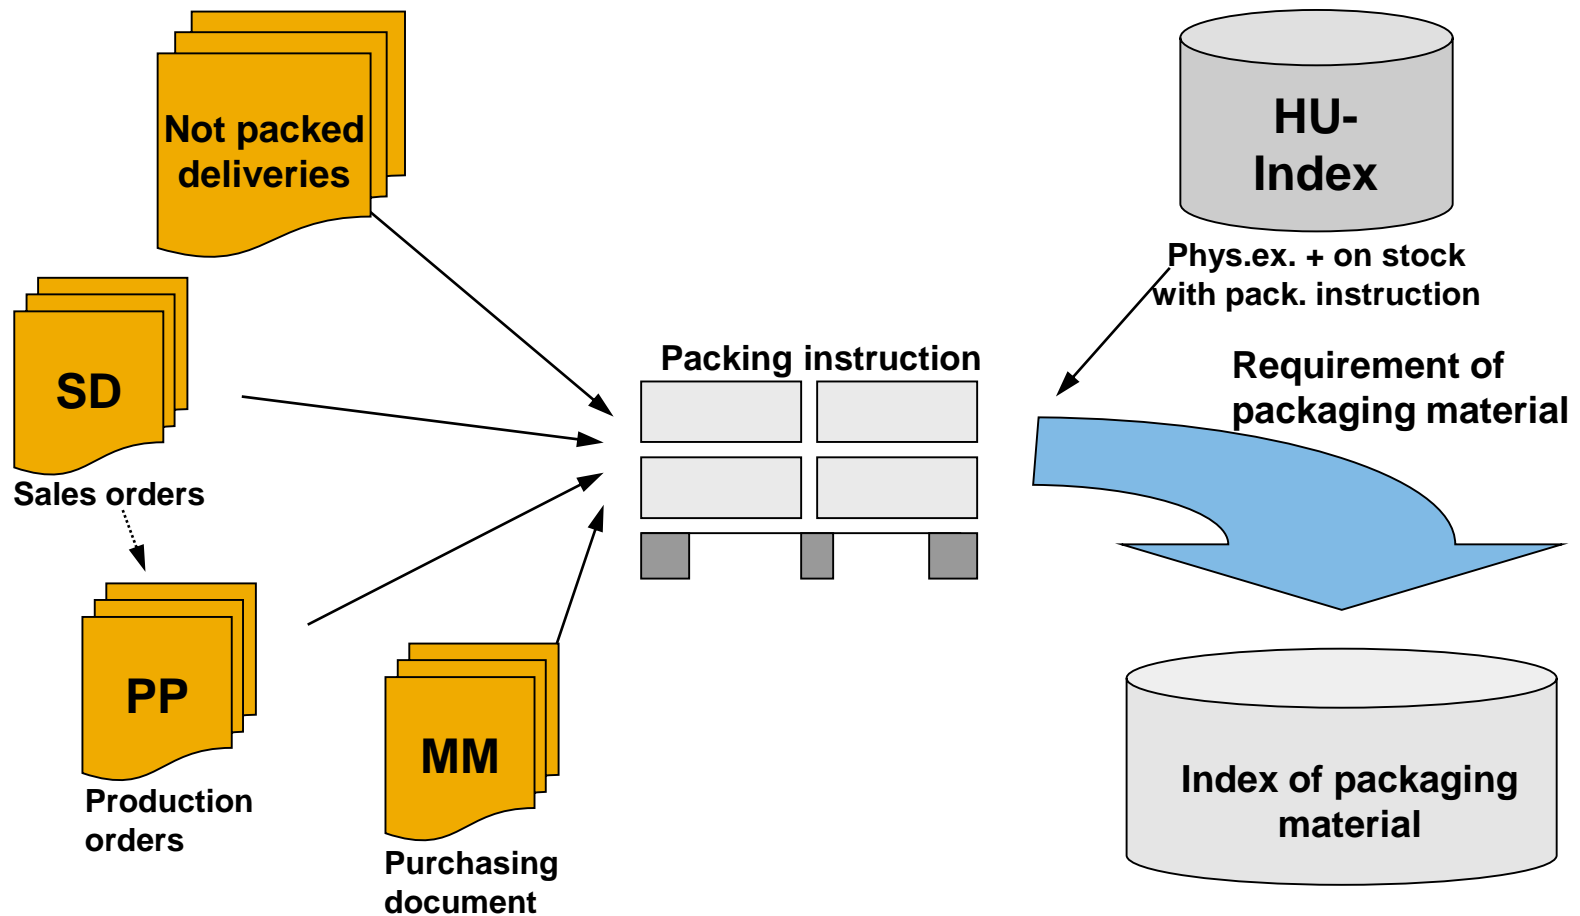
Not packed deliveries

SD

Sales orders

PP

Production orders

MM

Purchasing document

Packing instruction

HU-Index

Phys.ex. + on stock with pack. instruction

Requirement of packaging material

Index of packaging material